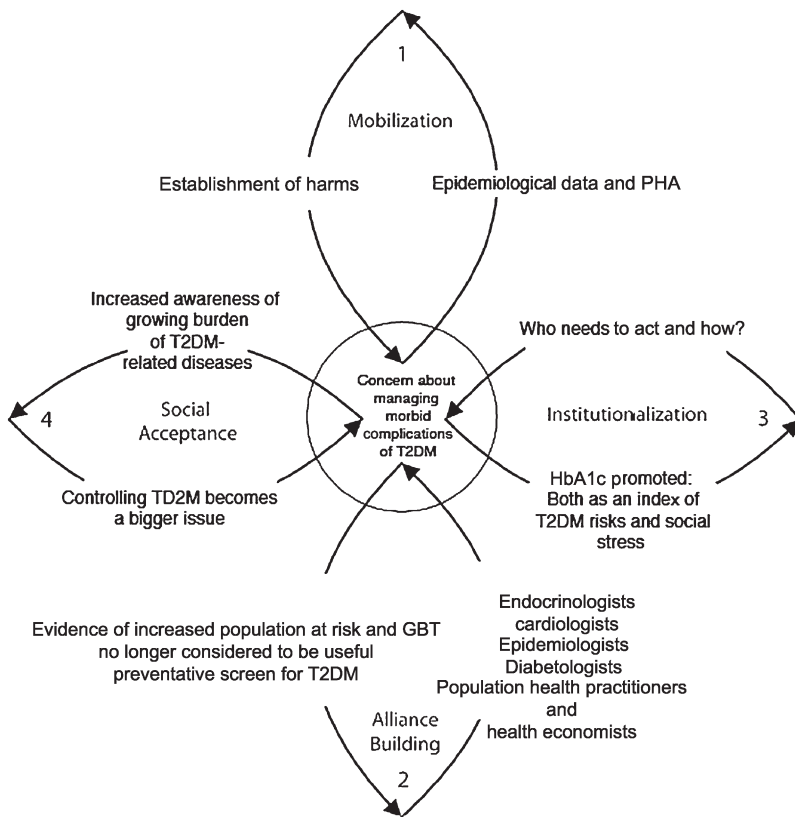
1

Mobilization

Establishment of harms

Epidemiological data and PHA

Increased awareness of growing burden of T2DM-related diseases

Who needs to act and how?

Concern about managing morbid complications of T2DM

4

Social Acceptance

Institutionalization

3

Controlling TD2M becomes a bigger issue

HbA1c promoted: Both as an index of T2DM risks and social stress

Evidence of increased population at risk and GBT no longer considered to be useful preventative screen for T2DM

Endocrinologists
cardiologists
Epidemiologists
Diabetologists
Population health practitioners
and
health economists

Alliance Building

2